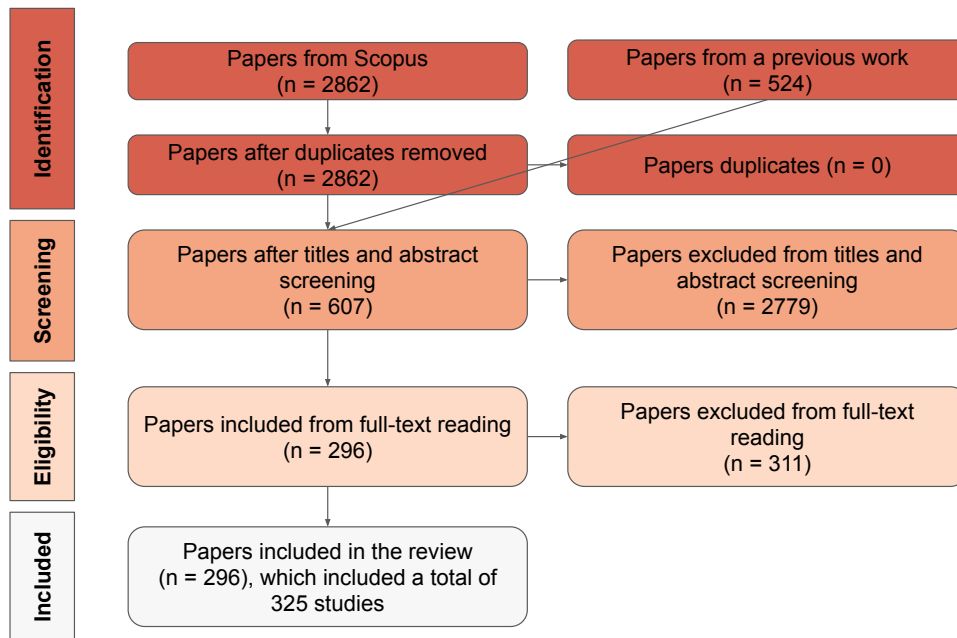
Identification

Papers from Scopus
(n = 2862)

Papers from a previous work
(n = 524)

Papers after duplicates removed
(n = 2862)

Papers duplicates (n = 0)

Screening

Papers after titles and abstract screening
(n = 607)

Papers excluded from titles and abstract screening
(n = 2779)

Eligibility

Papers included from full-text reading
(n = 296)

Papers excluded from full-text reading
(n = 311)

Included

Papers included in the review
(n = 296), which included a total of 325 studies